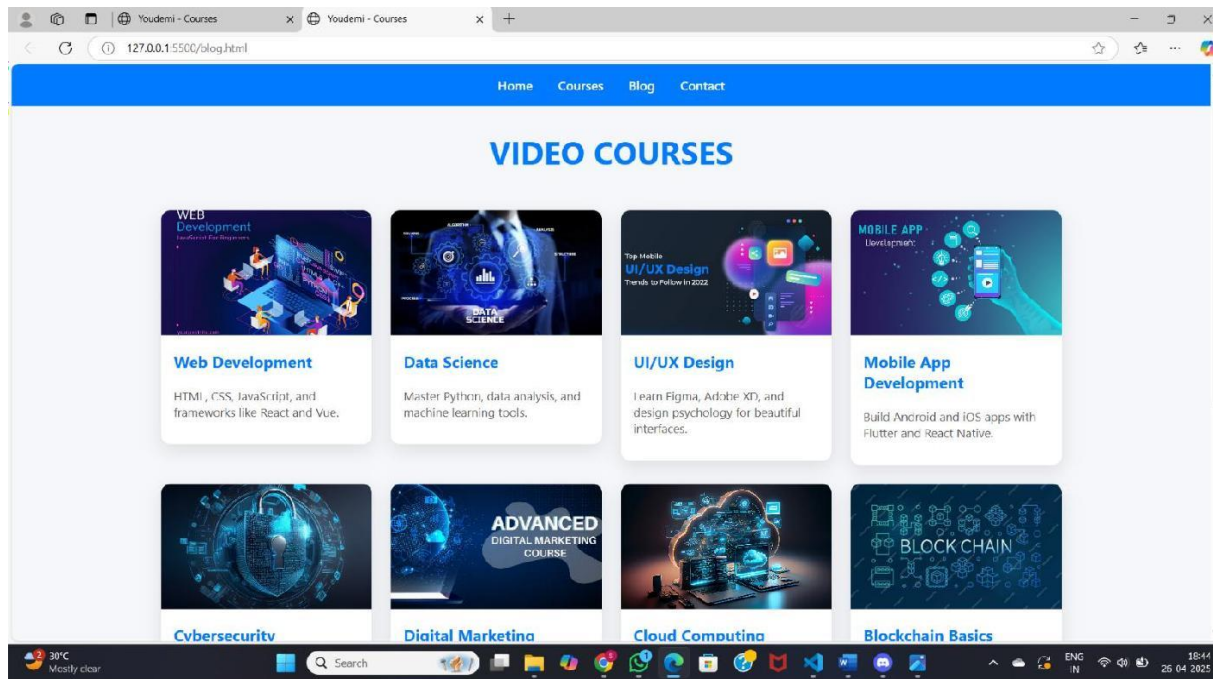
Youdemi - Courses
Youdemi - Courses
127.0.0.1:5500/blog.html

Home Courses Blog Contact

VIDEO COURSES

WEB Development JavaScript For Beginners

Web Development

HTML, CSS, JavaScript, and frameworks like React and Vue.

DATA SCIENCE

Data Science

Master Python, data analysis, and machine learning tools.

Top Mobile UI/UX Design Trends to Follow in 2022

UI/UX Design

Learn Figma, Adobe XD, and design psychology for beautiful interfaces.

MOBILE APP Development

Mobile App Development

Build Android and iOS apps with Flutter and React Native.

ADVANCED DIGITAL MARKETING COURSE

BLOCK CHAIN

Cybersecurity

Digital Marketing

Cloud Computing

Blockchain Basics

30°C Mostly clear
Search
ENG IN
18:44
26 04 2025